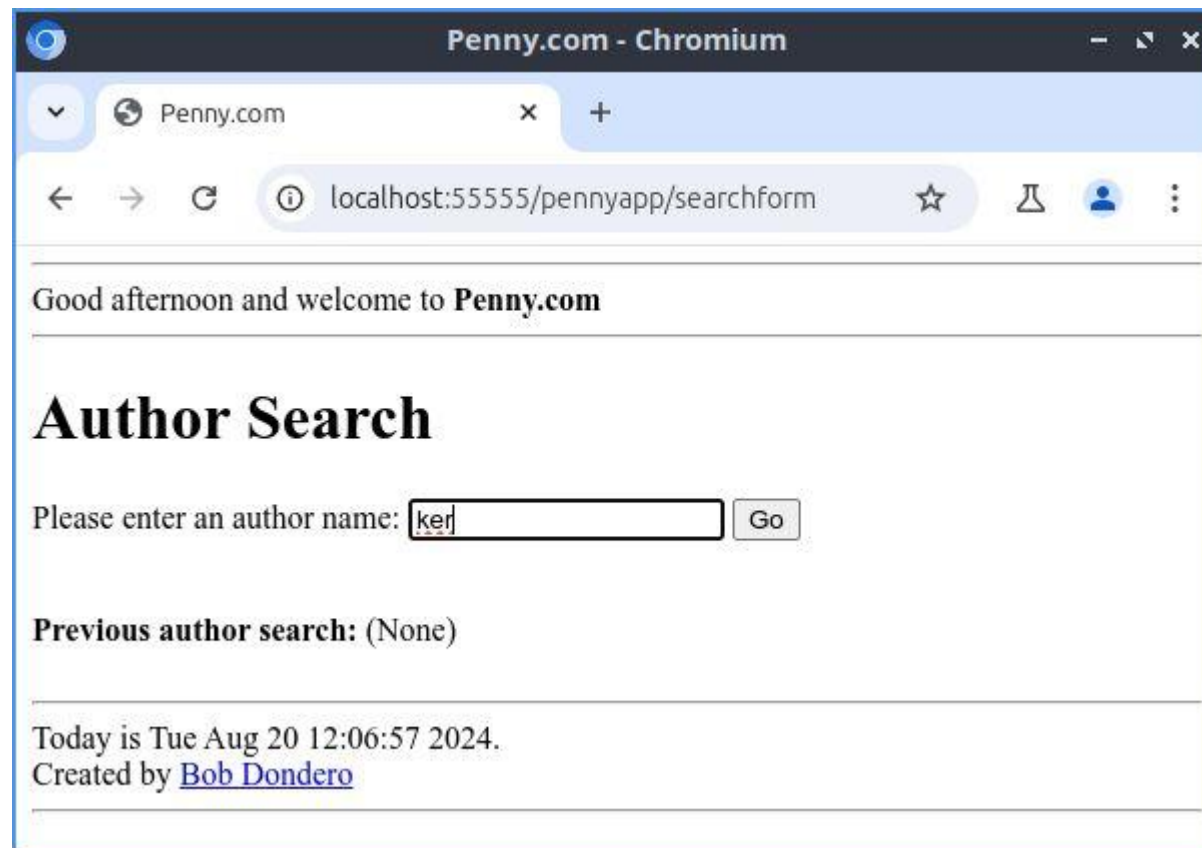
Penny.com - Chromium

Penny.com

localhost:55555/pennyapp/searchform

Good afternoon and welcome to **Penny.com**

# Author Search

Please enter an author name: ker Go

**Previous author search:** (None)

Today is Tue Aug 20 12:06:57 2024.
Created by Bob Dondero